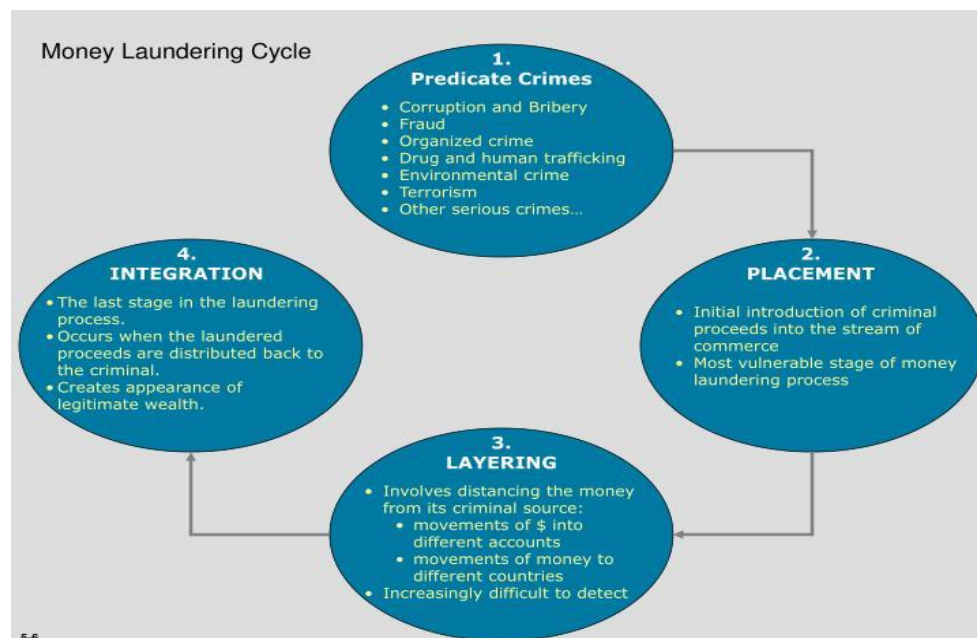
Money Laundering Cycle

1.
Predicate Crimes

- Corruption and Bribery
- Fraud
- Organized crime
- Drug and human trafficking
- Environmental crime
- Terrorism
- Other serious crimes...

2.
PLACEMENT

- Initial introduction of criminal proceeds into the stream of commerce
- Most vulnerable stage of money laundering process

3.
LAYERING

- Involves distancing the money from its criminal source:
  - movements of \$ into different accounts
  - movements of money to different countries
- Increasingly difficult to detect

4.
INTEGRATION

- The last stage in the laundering process.
- Occurs when the laundered proceeds are distributed back to the criminal.
- Creates appearance of legitimate wealth.

5-6